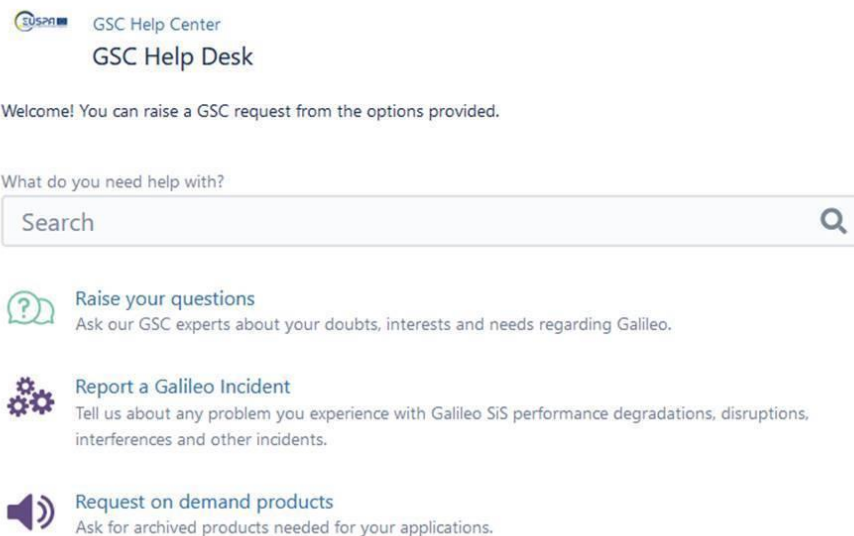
EUSPA
GSC Help Center
GSC Help Desk

Welcome! You can raise a GSC request from the options provided.

What do you need help with?

Search

Raise your questions
Ask our GSC experts about your doubts, interests and needs regarding Galileo.

Report a Galileo Incident
Tell us about any problem you experience with Galileo SiS performance degradations, disruptions, interferences and other incidents.

Request on demand products
Ask for archived products needed for your applications.